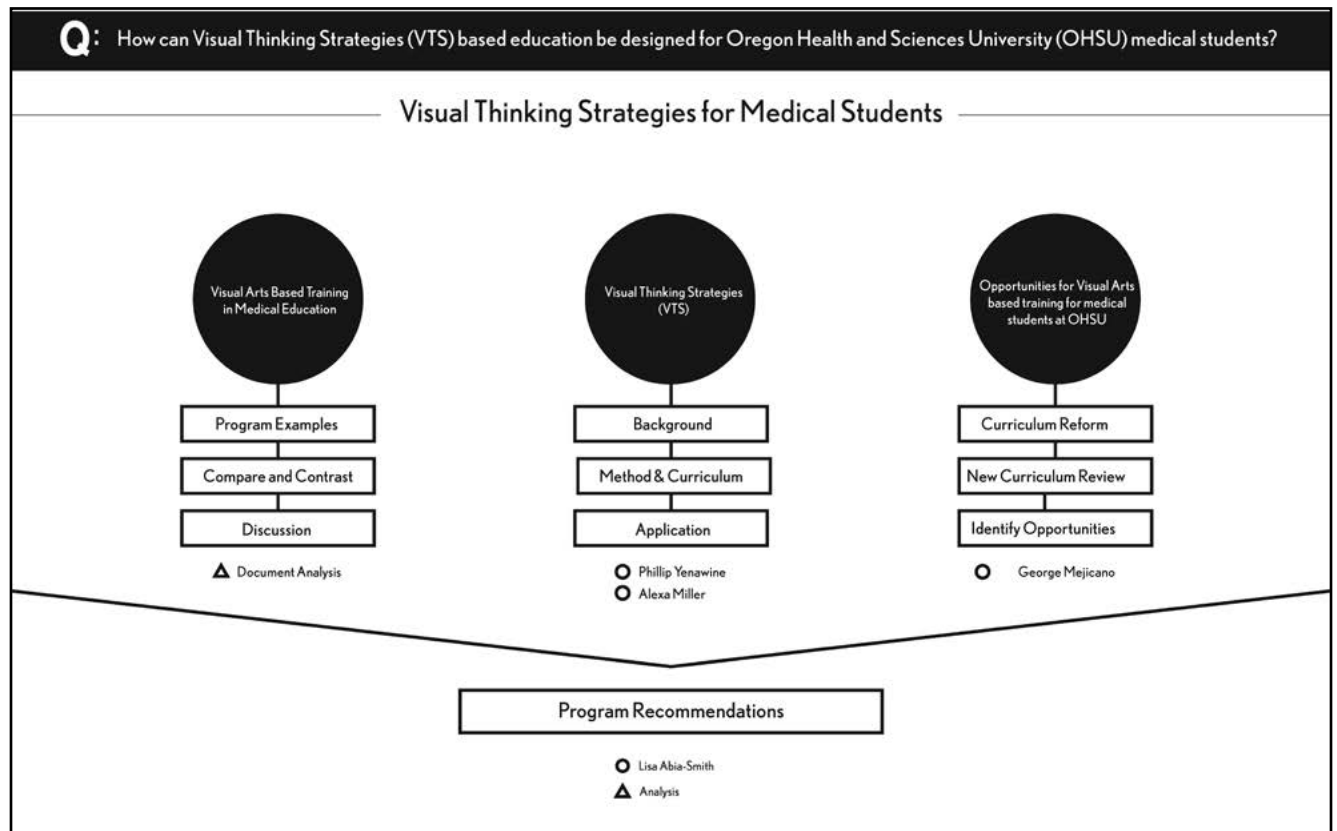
Q: How can Visual Thinking Strategies (VTS) based education be designed for Oregon Health and Sciences University (OHSU) medical students?

Visual Thinking Strategies for Medical Students

Visual Arts Based Training in Medical Education

Program Examples

Compare and Contrast

Discussion

Document Analysis

Visual Thinking Strategies (VTS)

Background

Method & Curriculum

Application

Phillip Yenawine

Alexa Miller

Opportunities for Visual Arts based training for medical students at OHSU

Curriculum Reform

New Curriculum Review

Identify Opportunities

George Mejicano

Program Recommendations

Lisa Abia-Smith

Analysis